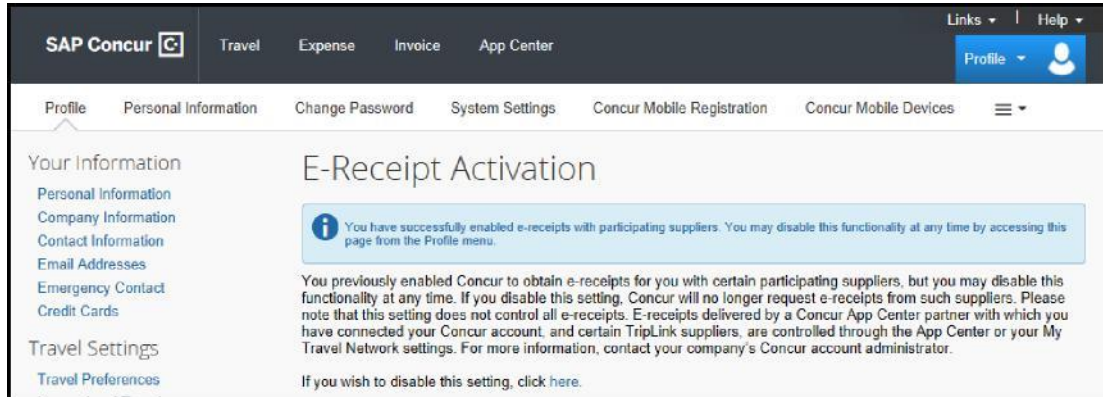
Links ▾ | Help ▾

SAP Concur

Travel Expense Invoice App Center

Profile ▾

Profile Personal Information Change Password System Settings Concur Mobile Registration Concur Mobile Devices

Your Information

Personal Information
Company Information
Contact Information
Email Addresses
Emergency Contact
Credit Cards

Travel Settings

Travel Preferences

E-Receipt Activation

You have successfully enabled e-receipts with participating suppliers. You may disable this functionality at any time by accessing this page from the Profile menu.

You previously enabled Concur to obtain e-receipts for you with certain participating suppliers, but you may disable this functionality at any time. If you disable this setting, Concur will no longer request e-receipts from such suppliers. Please note that this setting does not control all e-receipts. E-receipts delivered by a Concur App Center partner with which you have connected your Concur account, and certain TripLink suppliers, are controlled through the App Center or your My Travel Network settings. For more information, contact your company's Concur account administrator.

If you wish to disable this setting, click here.